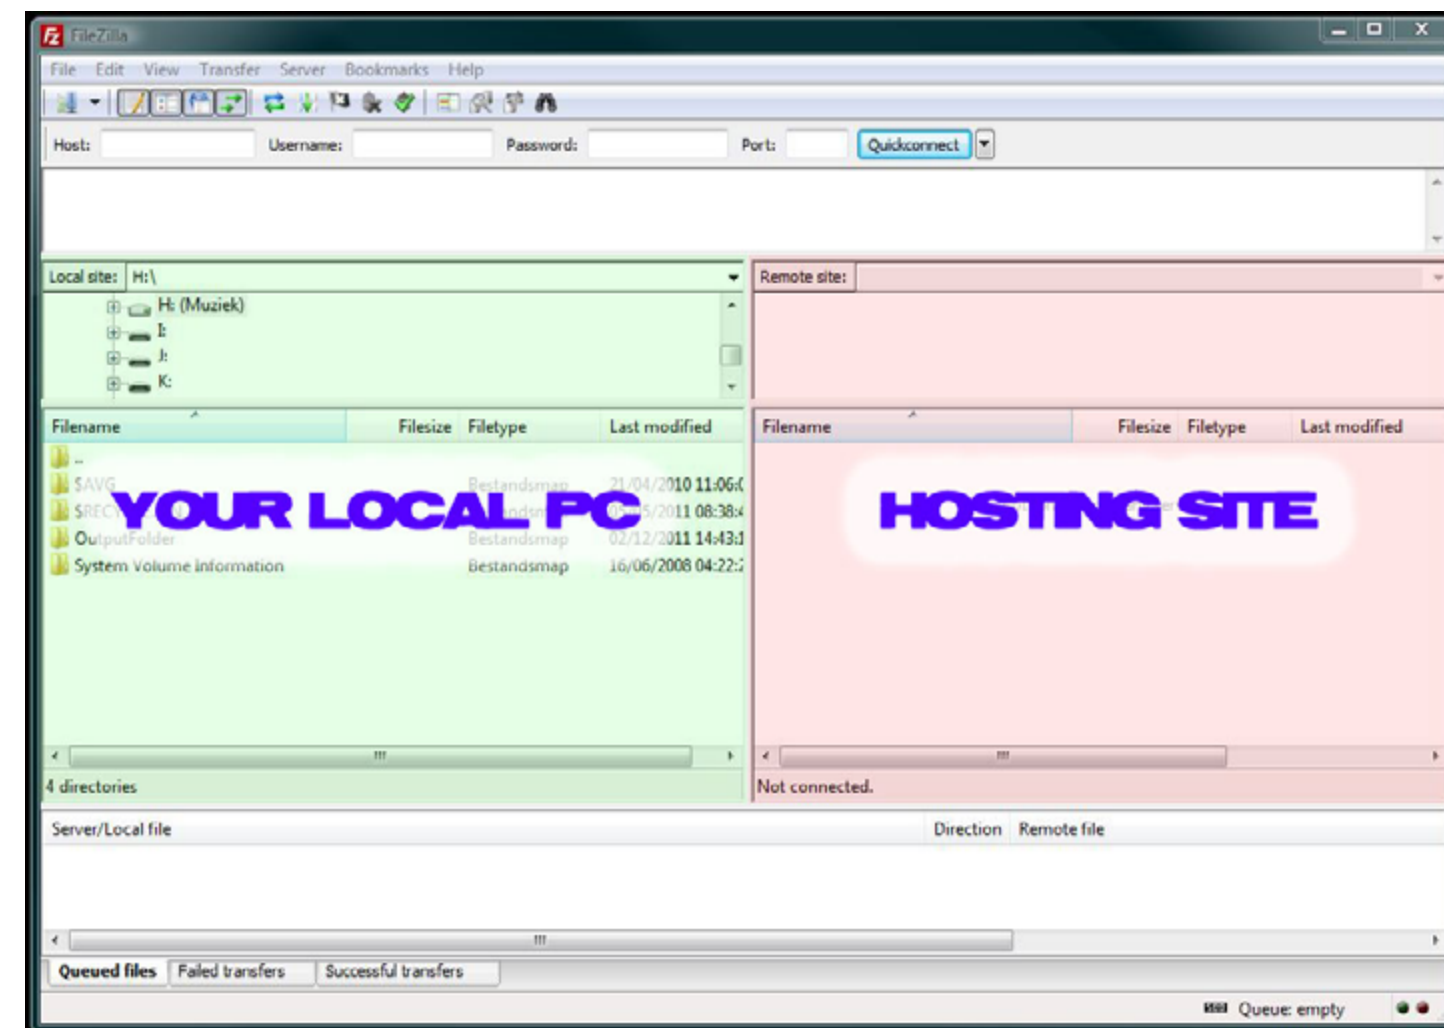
FileZilla

File Edit View Transfer Server Bookmarks Help

Host: Username: Password: Port: Quickconnect

Local site: H:\

H: (Muziek)
I:
J:
K:

| Filename | Filesize | Filetype | Last modified |
|---|---|---|---|
| .. | | | |
| $AVG | | Bestandsmap | 21/04/2010 11:06: |
| $REC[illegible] | | Bestandsmap | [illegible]5/2011 08:38: |
| OutputFolder | | Bestandsmap | 02/12/2011 14:43:1 |
| System Volume Information | | Bestandsmap | 16/06/2008 04:22: |

YOUR LOCAL PC

4 directories

Remote site:

| Filename | Filesize | Filetype | Last modified |
|---|---|---|---|

HOSTING SITE

Not connected.

Server/Local file Direction Remote file

Queued files Failed transfers Successful transfers

Queue: empty